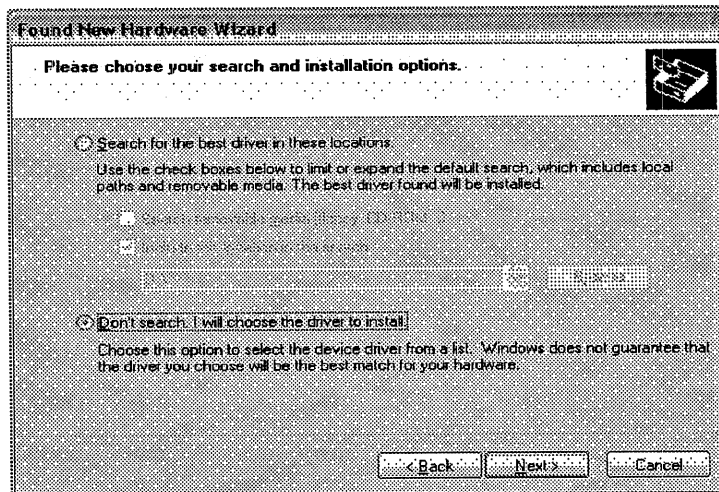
Found New Hardware Wizard

Please choose your search and installation options.

Search for the best driver in these locations.

Use the check boxes below to limit or expand the default search, which includes local paths and removable media. The best driver found will be installed.

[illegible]

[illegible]

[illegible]

Don't search. I will choose the driver to install.

Choose this option to select the device driver from a list. Windows does not guarantee that the driver you choose will be the best match for your hardware.

< Back Next > Cancel